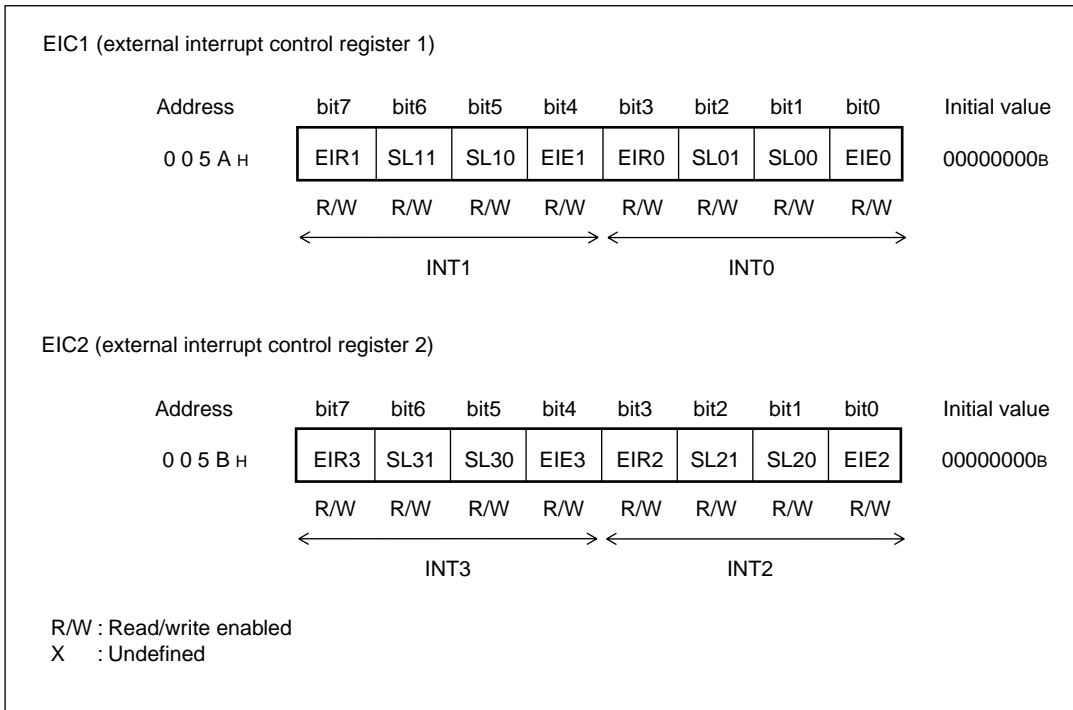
EIC1 (external interrupt control register 1)

| Address | bit7 | bit6 | bit5 | bit4 | bit3 | bit2 | bit1 | bit0 | Initial value |
|---|---|---|---|---|---|---|---|---|---|
| 0 0 5 A H | EIR1 | SL11 | SL10 | EIE1 | EIR0 | SL01 | SL00 | EIE0 | 00000000B |
| | R/W | R/W | R/W | R/W | R/W | R/W | R/W | R/W | |

INT1 INT0

EIC2 (external interrupt control register 2)

| Address | bit7 | bit6 | bit5 | bit4 | bit3 | bit2 | bit1 | bit0 | Initial value |
|---|---|---|---|---|---|---|---|---|---|
| 0 0 5 B H | EIR3 | SL31 | SL30 | EIE3 | EIR2 | SL21 | SL20 | EIE2 | 00000000B |
| | R/W | R/W | R/W | R/W | R/W | R/W | R/W | R/W | |

INT3 INT2

R/W : Read/write enabled
X : Undefined